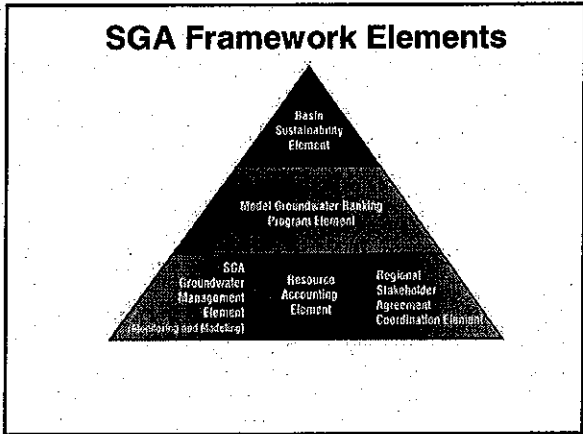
SGA Framework Elements

Basin Sustainability Element

Model Groundwater Banking Program Element

SGA Groundwater Management Element (Monitoring and Modeling)

Resource Accounting Element

Regional Stakeholder Agreement Coordination Element